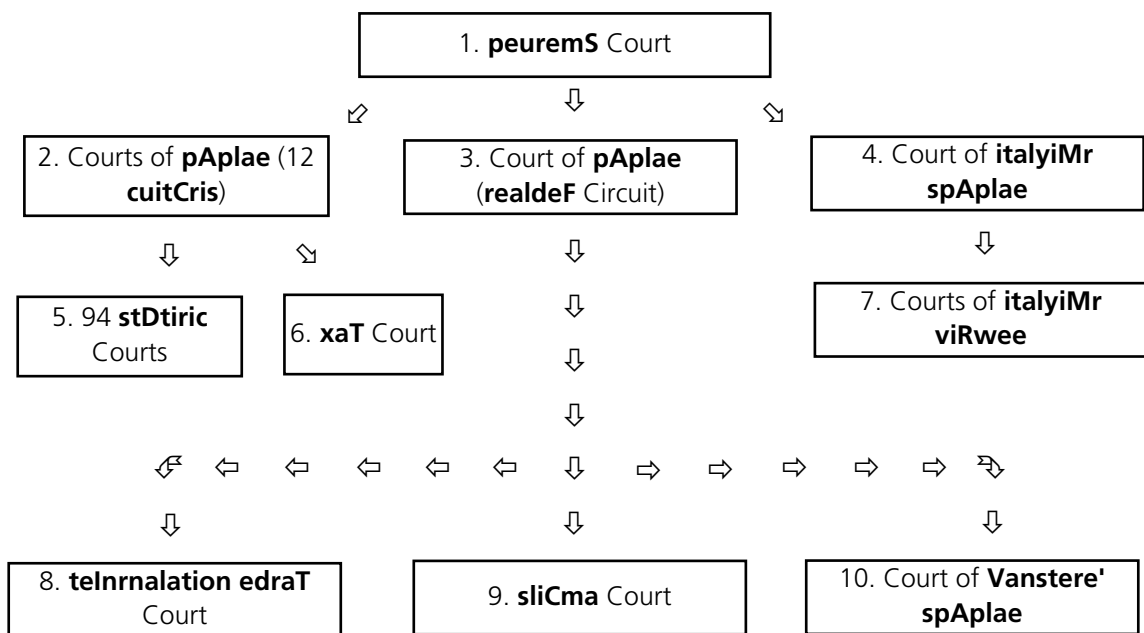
1. **peuremS** Court

2. Courts of **pAplae** (12 **cuitCris**)

3. Court of **pAplae** (**realdeF** Circuit)

4. Court of **italyiMr spAplae**

5. 94 **stDtiric** Courts

6. **xaT** Court

7. Courts of **italyiMr viRwee**

8. **teInrnalation edraT** Court

9. **sliCma** Court

10. Court of **Vanstere' spAplae**